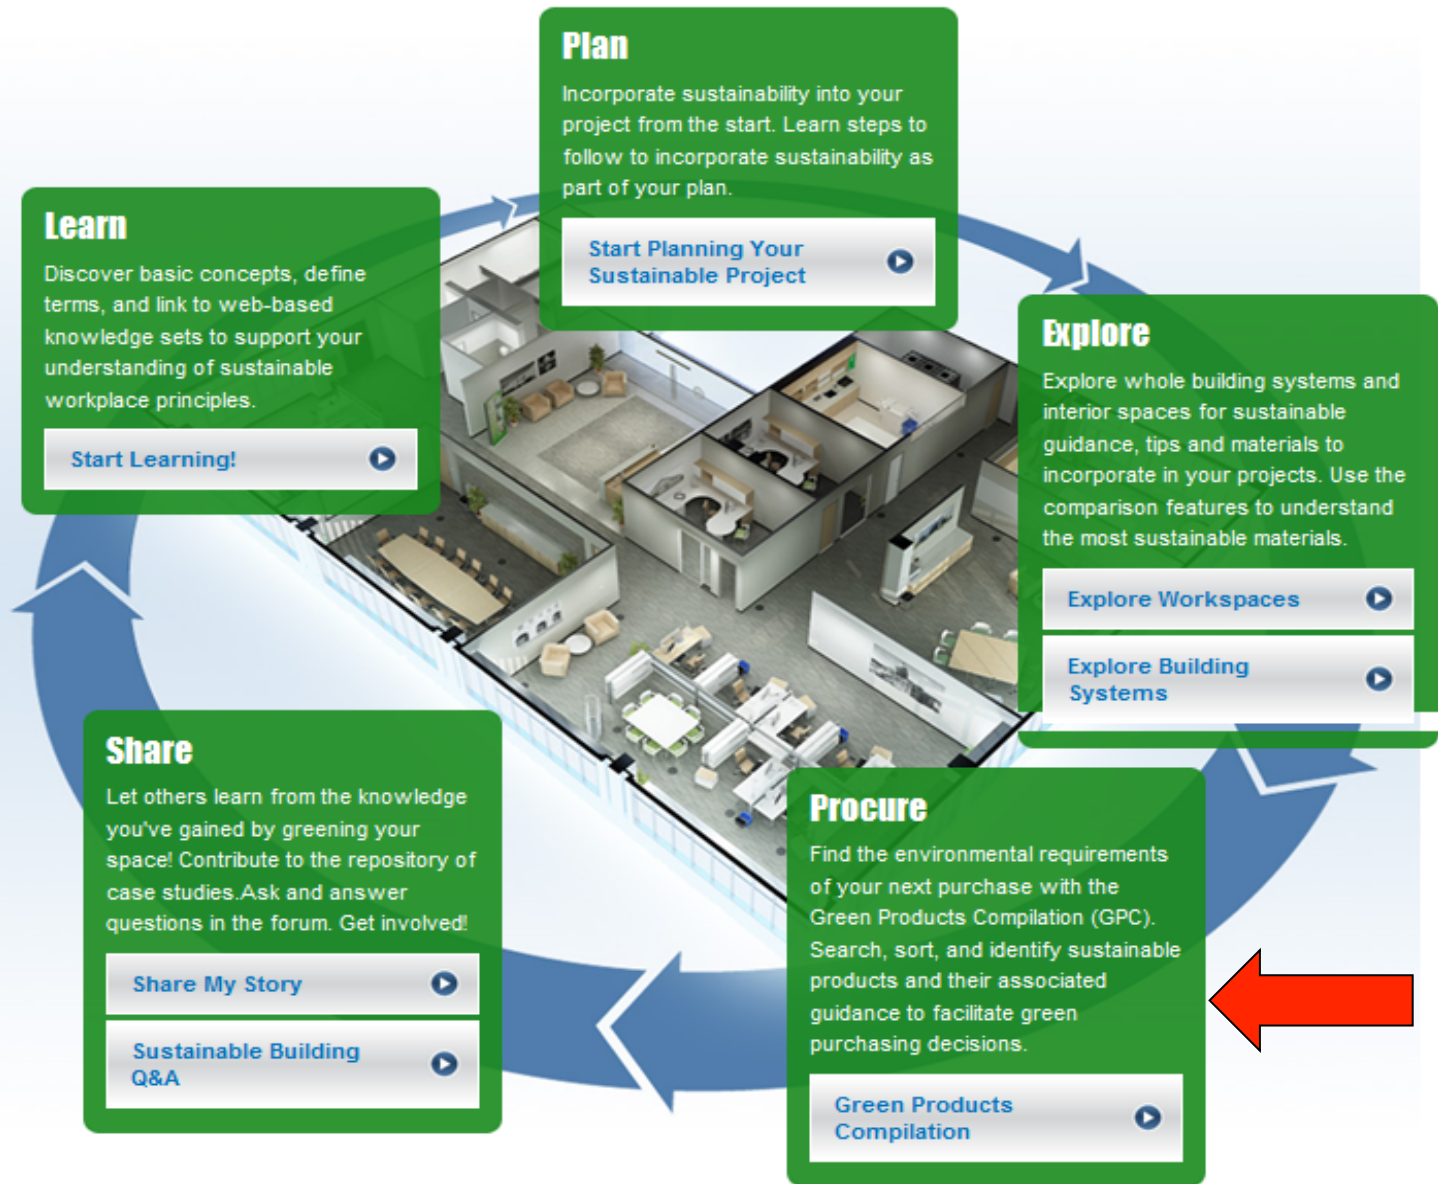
Plan

Incorporate sustainability into your project from the start. Learn steps to follow to incorporate sustainability as part of your plan.

Start Planning Your Sustainable Project

Learn

Discover basic concepts, define terms, and link to web-based knowledge sets to support your understanding of sustainable workplace principles.

Start Learning!

Explore

Explore whole building systems and interior spaces for sustainable guidance, tips and materials to incorporate in your projects. Use the comparison features to understand the most sustainable materials.

Explore Workspaces

Explore Building Systems

Share

Let others learn from the knowledge you've gained by greening your space! Contribute to the repository of case studies. Ask and answer questions in the forum. Get involved!

Share My Story

Sustainable Building Q&A

Procure

Find the environmental requirements of your next purchase with the Green Products Compilation (GPC). Search, sort, and identify sustainable products and their associated guidance to facilitate green purchasing decisions.

Green Products Compilation